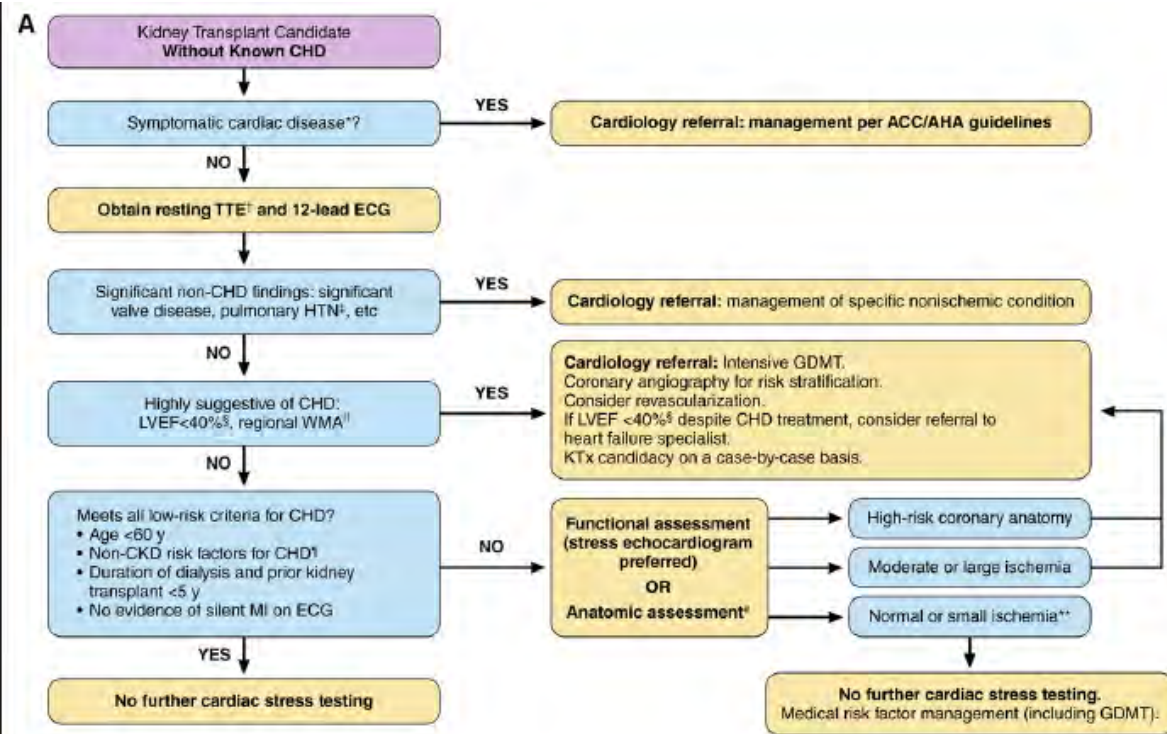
A

Kidney Transplant Candidate **Without Known CHD**

Symptomatic cardiac disease*?

YES

**Cardiology referral: management per ACC/AHA guidelines**

NO

**Obtain resting TTE† and 12-lead ECG**

Significant non-CHD findings: significant valve disease, pulmonary HTN‡, etc

YES

**Cardiology referral:** management of specific nonischemic condition

NO

Highly suggestive of CHD: LVEF<40%§, regional WMA||

YES

**Cardiology referral:** Intensive GDMT. Coronary angiography for risk stratification. Consider revascularization. If LVEF <40%§ despite CHD treatment, consider referral to heart failure specialist. KTx candidacy on a case-by-case basis.

NO

Meets all low-risk criteria for CHD?
• Age <60 y
• Non-CKD risk factors for CHD¶
• Duration of dialysis and prior kidney transplant <5 y
• No evidence of silent MI on ECG

NO

**Functional assessment (stress echocardiogram preferred)**
**OR**
**Anatomic assessment#**

High-risk coronary anatomy

Moderate or large ischemia

Normal or small ischemia**

YES

**No further cardiac stress testing**

**No further cardiac stress testing.** Medical risk factor management (including GDMT).